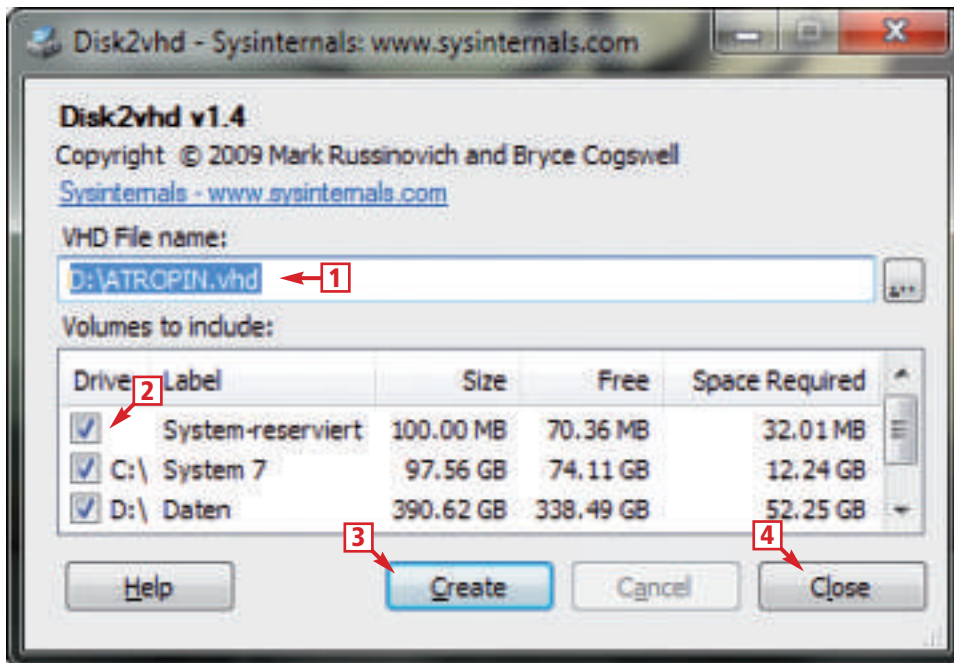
Disk2vhd - Sysinternals: www.sysinternals.com

Disk2vhd v1.4

Copyright © 2009 Mark Russinovich and Bryce Cogswell

Sysinternals - www.sysinternals.com

VHD File name:

D:\ATROPIN.vhd 1 ...

Volumes to include:

| Drive | Label | Size | Free | Space Required |
|---|---|---|---|---|
| | System-reserviert | 100.00 MB | 70.36 MB | 32.01 MB |
| C:\ | System 7 | 97.56 GB | 74.11 GB | 12.24 GB |
| D:\ | Daten | 390.62 GB | 338.49 GB | 52.25 GB |

2

3 4

Help Create Cancel Close